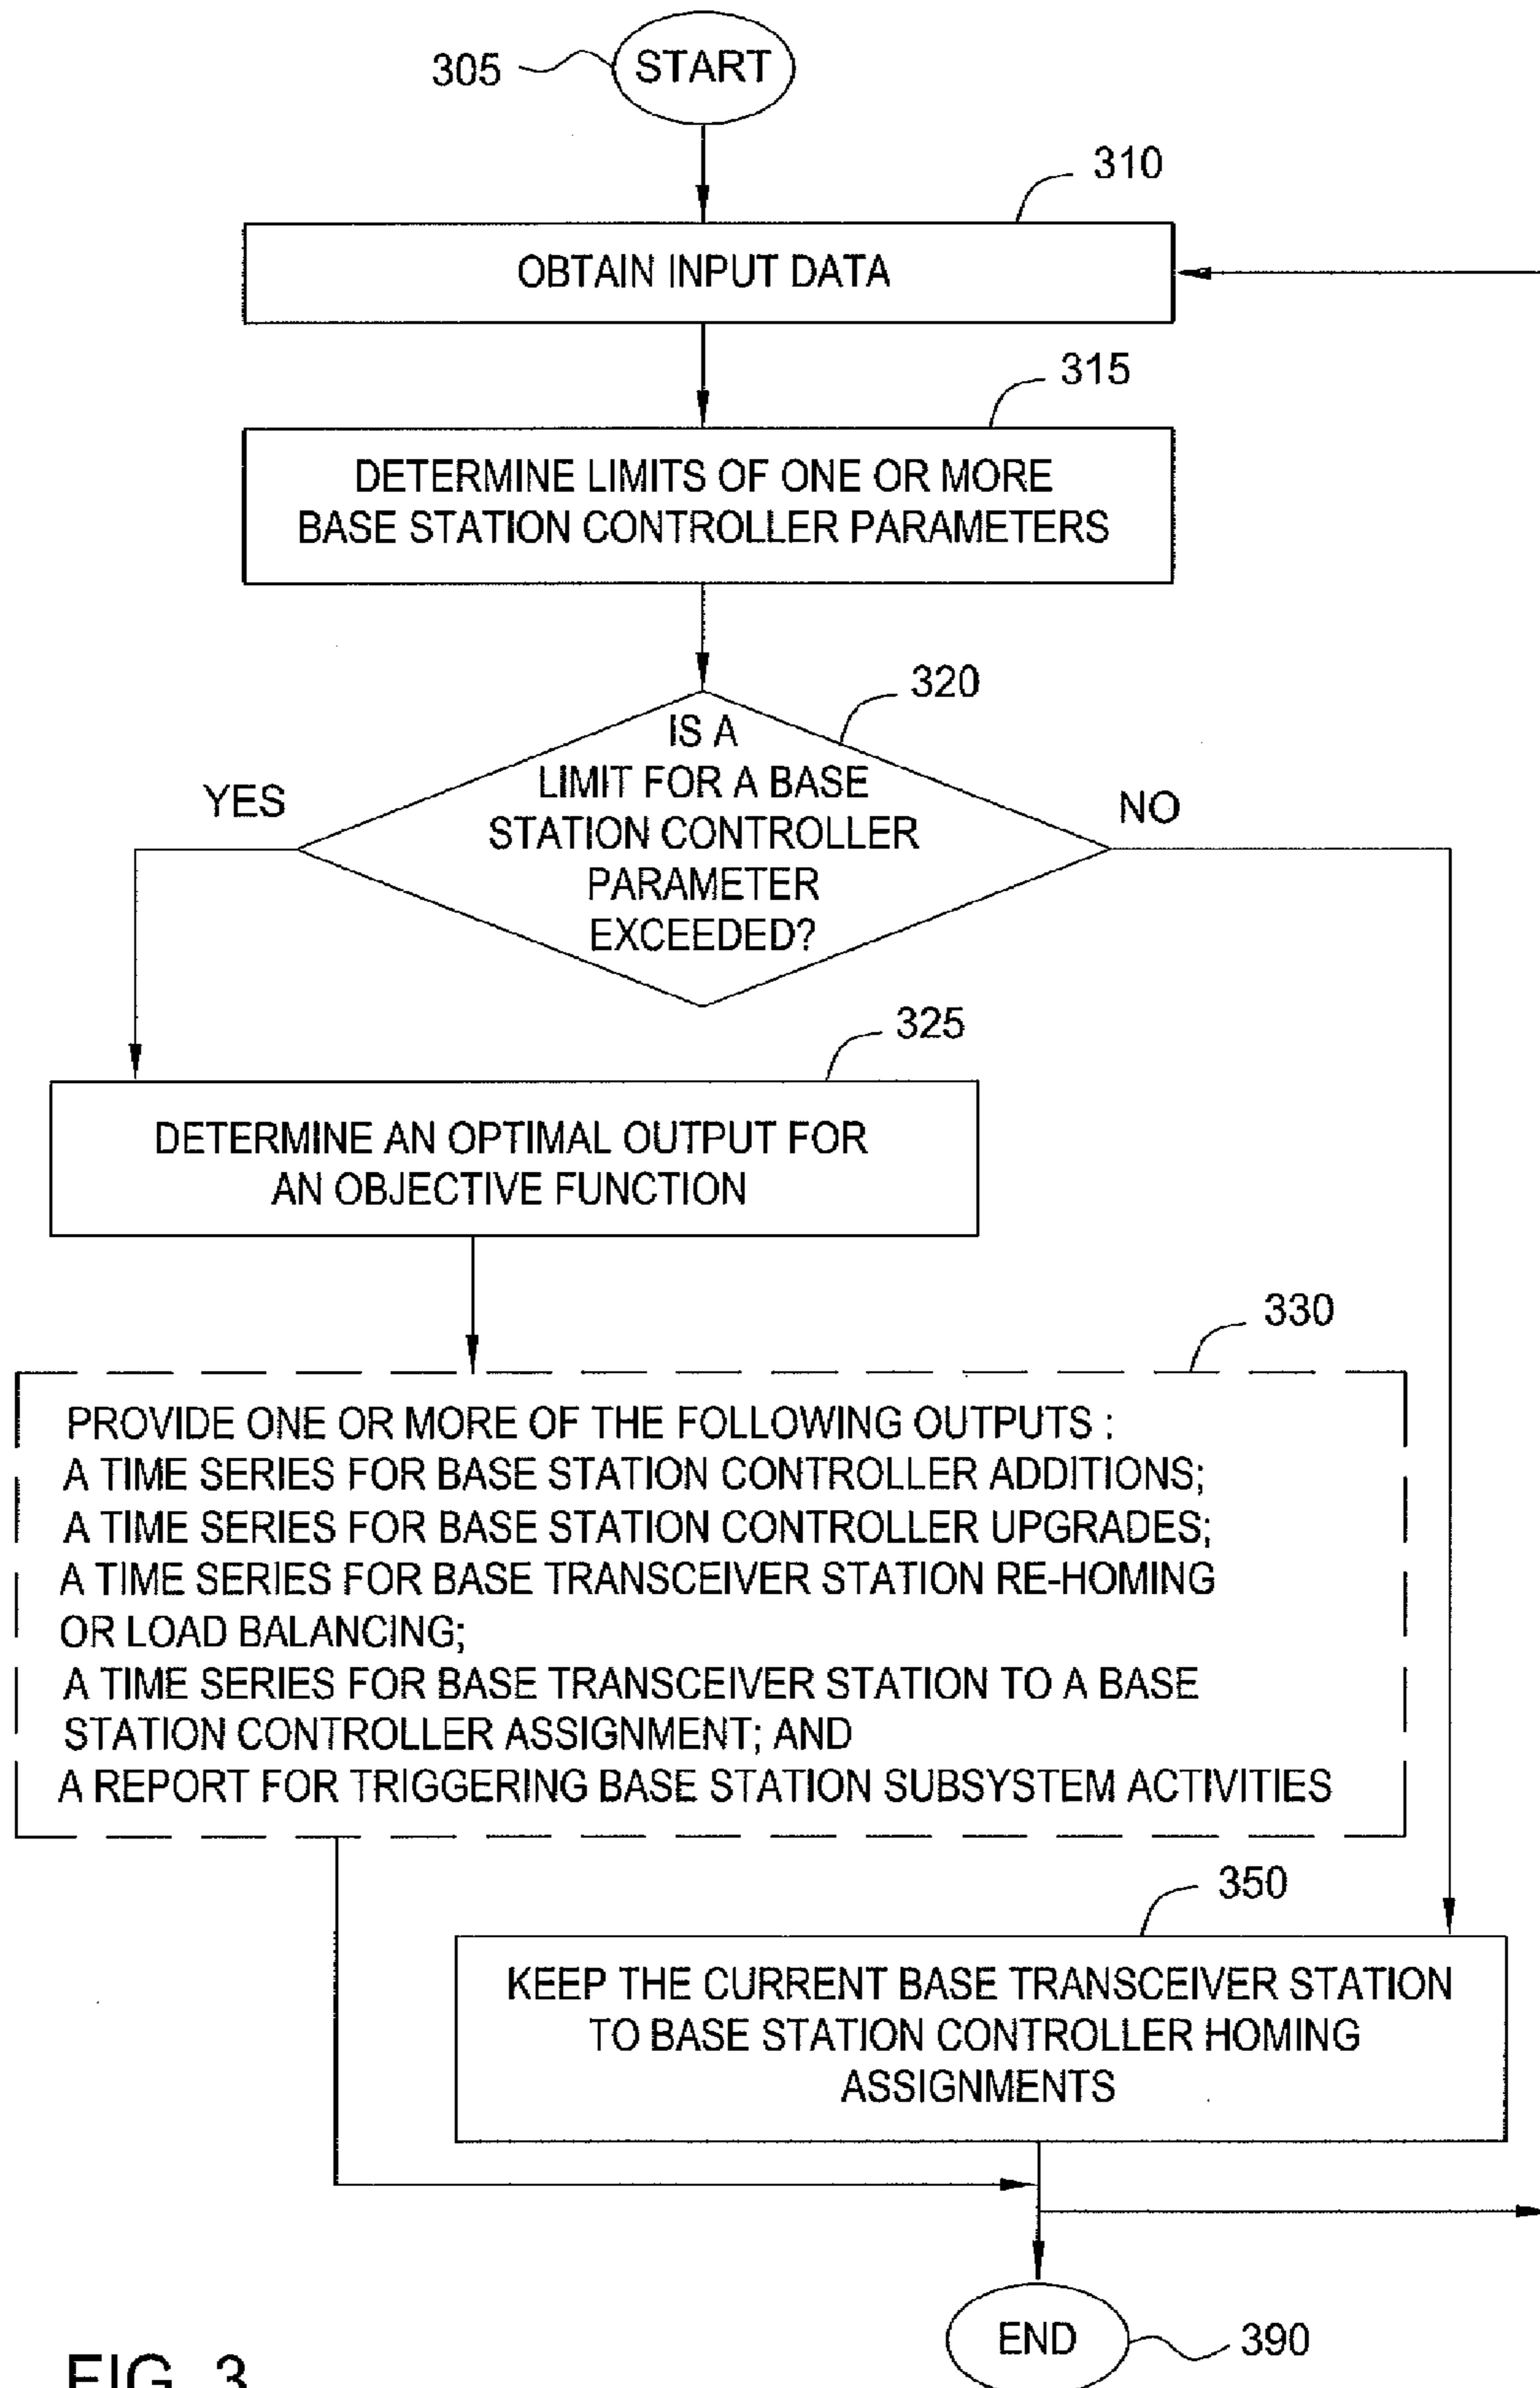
305 START

310

OBTAIN INPUT DATA

315

DETERMINE LIMITS OF ONE OR MORE BASE STATION CONTROLLER PARAMETERS

320

IS A LIMIT FOR A BASE STATION CONTROLLER PARAMETER EXCEEDED?

YES

NO

325

DETERMINE AN OPTIMAL OUTPUT FOR AN OBJECTIVE FUNCTION

330

PROVIDE ONE OR MORE OF THE FOLLOWING OUTPUTS :
A TIME SERIES FOR BASE STATION CONTROLLER ADDITIONS;
A TIME SERIES FOR BASE STATION CONTROLLER UPGRADES;
A TIME SERIES FOR BASE TRANSCEIVER STATION RE-HOMING OR LOAD BALANCING;
A TIME SERIES FOR BASE TRANSCEIVER STATION TO A BASE STATION CONTROLLER ASSIGNMENT; AND
A REPORT FOR TRIGGERING BASE STATION SUBSYSTEM ACTIVITIES

350

KEEP THE CURRENT BASE TRANSCEIVER STATION TO BASE STATION CONTROLLER HOMING ASSIGNMENTS

END 390

FIG. 3